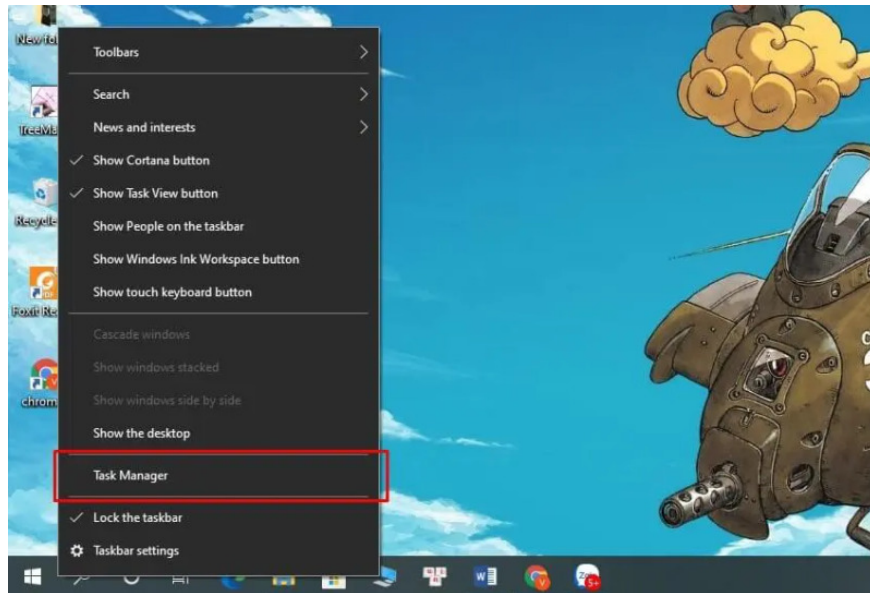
New fo
TreeMa
Recycle
Foxit Re
chrom

Toolbars
Search
News and interests
Show Cortana button
Show Task View button
Show People on the taskbar
Show Windows Ink Workspace button
Show touch keyboard button
Cascade windows
Show windows stacked
Show windows side by side
Show the desktop
Task Manager
Lock the taskbar
Taskbar settings